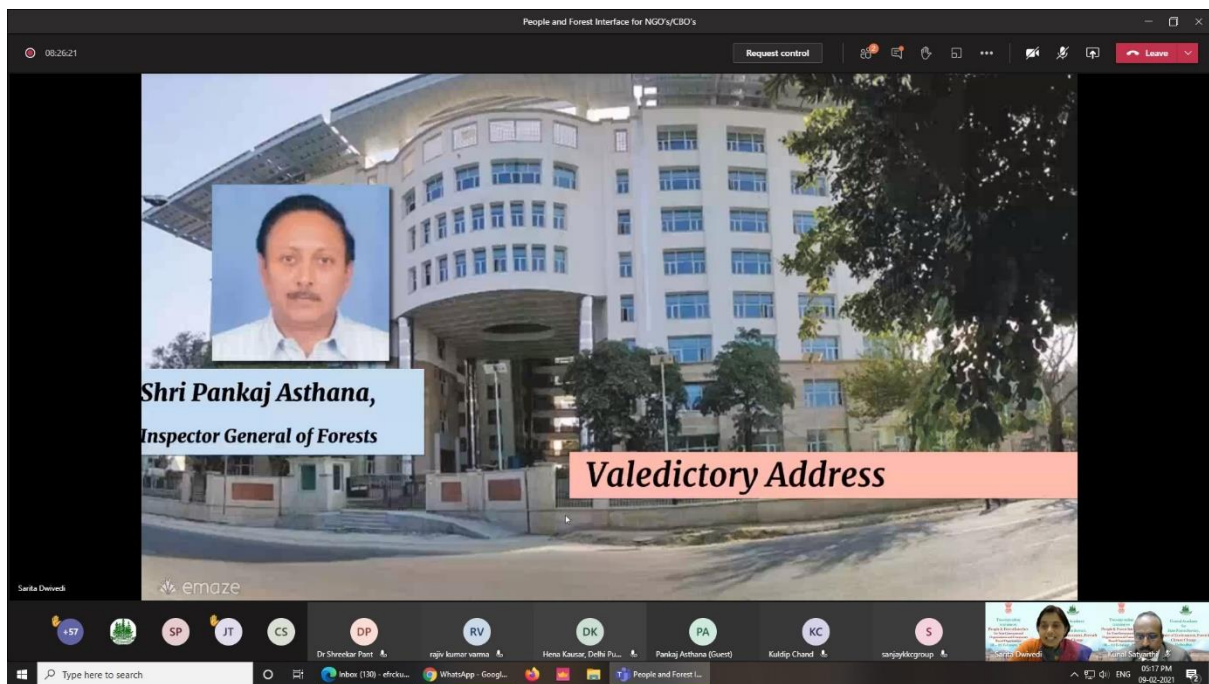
People and Forest Interface for NGO's/CBO's

08:26:21

Request control

Leave

Shri Pankaj Asthana,

Inspector General of Forests

Valedictory Address

emaze

Sarita Dwivedi

+57 SP JT CS DP RV DK PA KC S

Dr Shreekar Pant

rajiv kumar varma

Hena Kausar, Delhi Pu...

Pankaj Asthana (Guest)

Kuldip Chand

sanjaykkcgroup

Sarita Dwivedi

Kunal Satyarthi

Type here to search

Inbox (130) - efrcku...

WhatsApp - Googl...

People and Forest I...

ENG

05:17 PM
09-02-2021